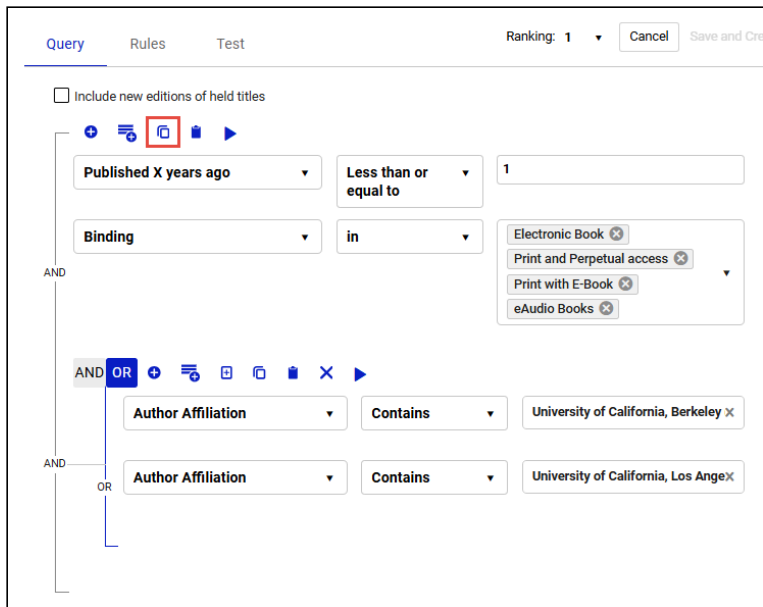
Query Rules Test

Ranking: 1 Cancel Save and Cre

Include new editions of held titles

Published X years ago | Less than or equal to | 1

Binding | in | Electronic Book, Print and Perpetual access, Print with E-Book, eAudio Books

AND

AND OR

Author Affiliation | Contains | University of California, Berkeley

AND

OR

Author Affiliation | Contains | University of California, Los Ange